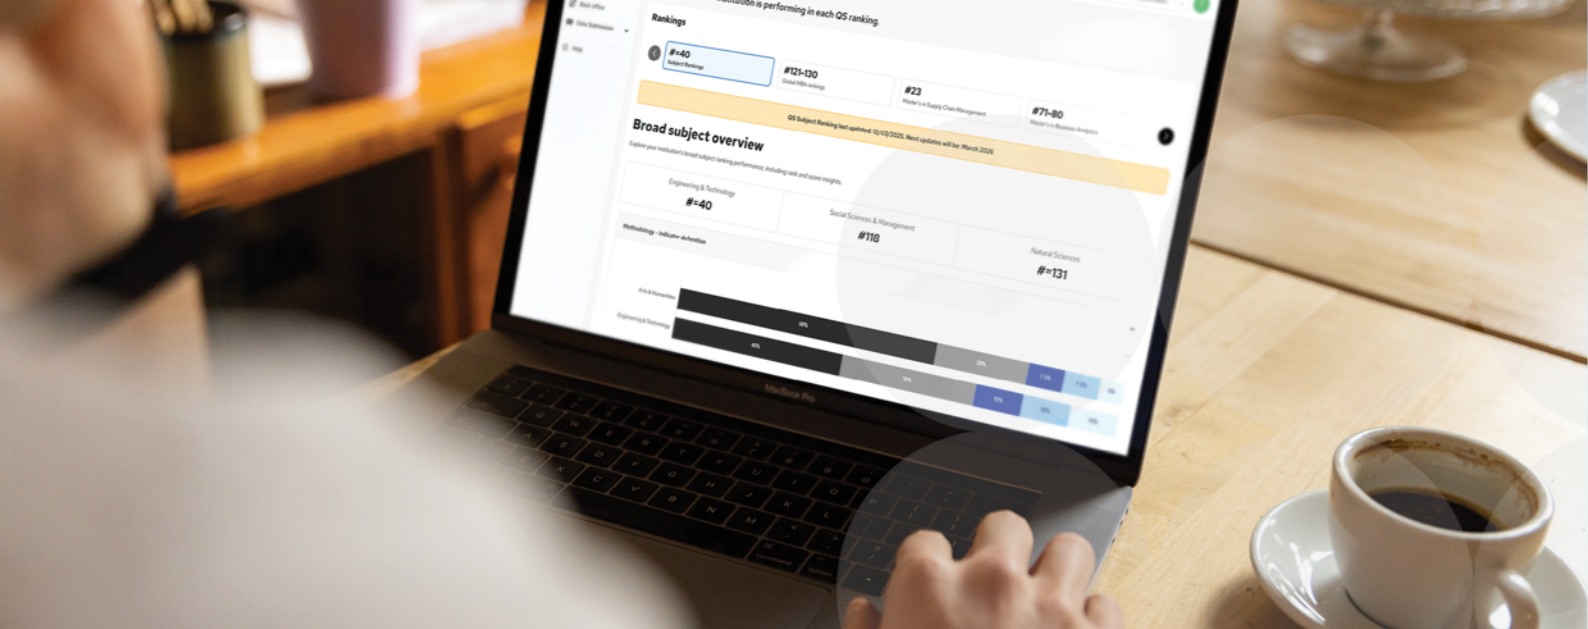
Back office
Data Submission
Help

institution is performing in each QS ranking.

Rankings

#=40
Subject Rankings

#121-130
Global MBA rankings

#23
Master's in Supply Chain Management

#71-80
Master's in Business Analytics

QS Subject Ranking last updated: 12/03/2025. Next updates will be: March 2026

Broad subject overview

Explore your institution's broad subject ranking performance, including rank and score insights.

Engineering & Technology
#=40

Social Sciences & Management
#118

Natural Sciences
#=131

Methodology - indicator definition

Arts & Humanities
Engineering & Technology

MacBook Pro